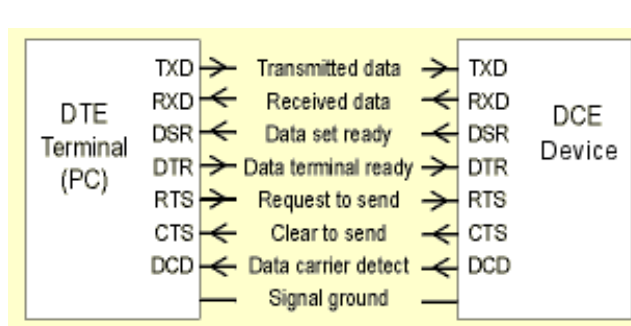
DTE
Terminal
(PC)

TXD
RXD
DSR
DTR
RTS
CTS
DCD

Transmitted data
Received data
Data set ready
Data terminal ready
Request to send
Clear to send
Data carrier detect
Signal ground

TXD
RXD
DSR
DTR
RTS
CTS
DCD

DCE
Device